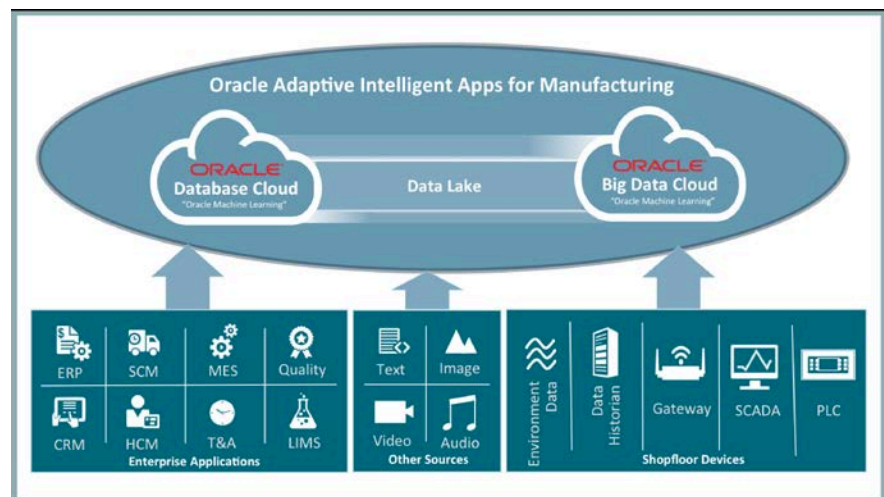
Oracle Adaptive Intelligent Apps for Manufacturing

ORACLE
Database Cloud
"Oracle Machine Learning"

Data Lake

ORACLE
Big Data Cloud
"Oracle Machine Learning"

ERP
SCM
MES
Quality
CRM
HCM
T&A
LIMS
Enterprise Applications

Text
Image
Video
Audio
Other Sources

Environment Data
Data Historian
Gateway
SCADA
PLC
Shopfloor Devices